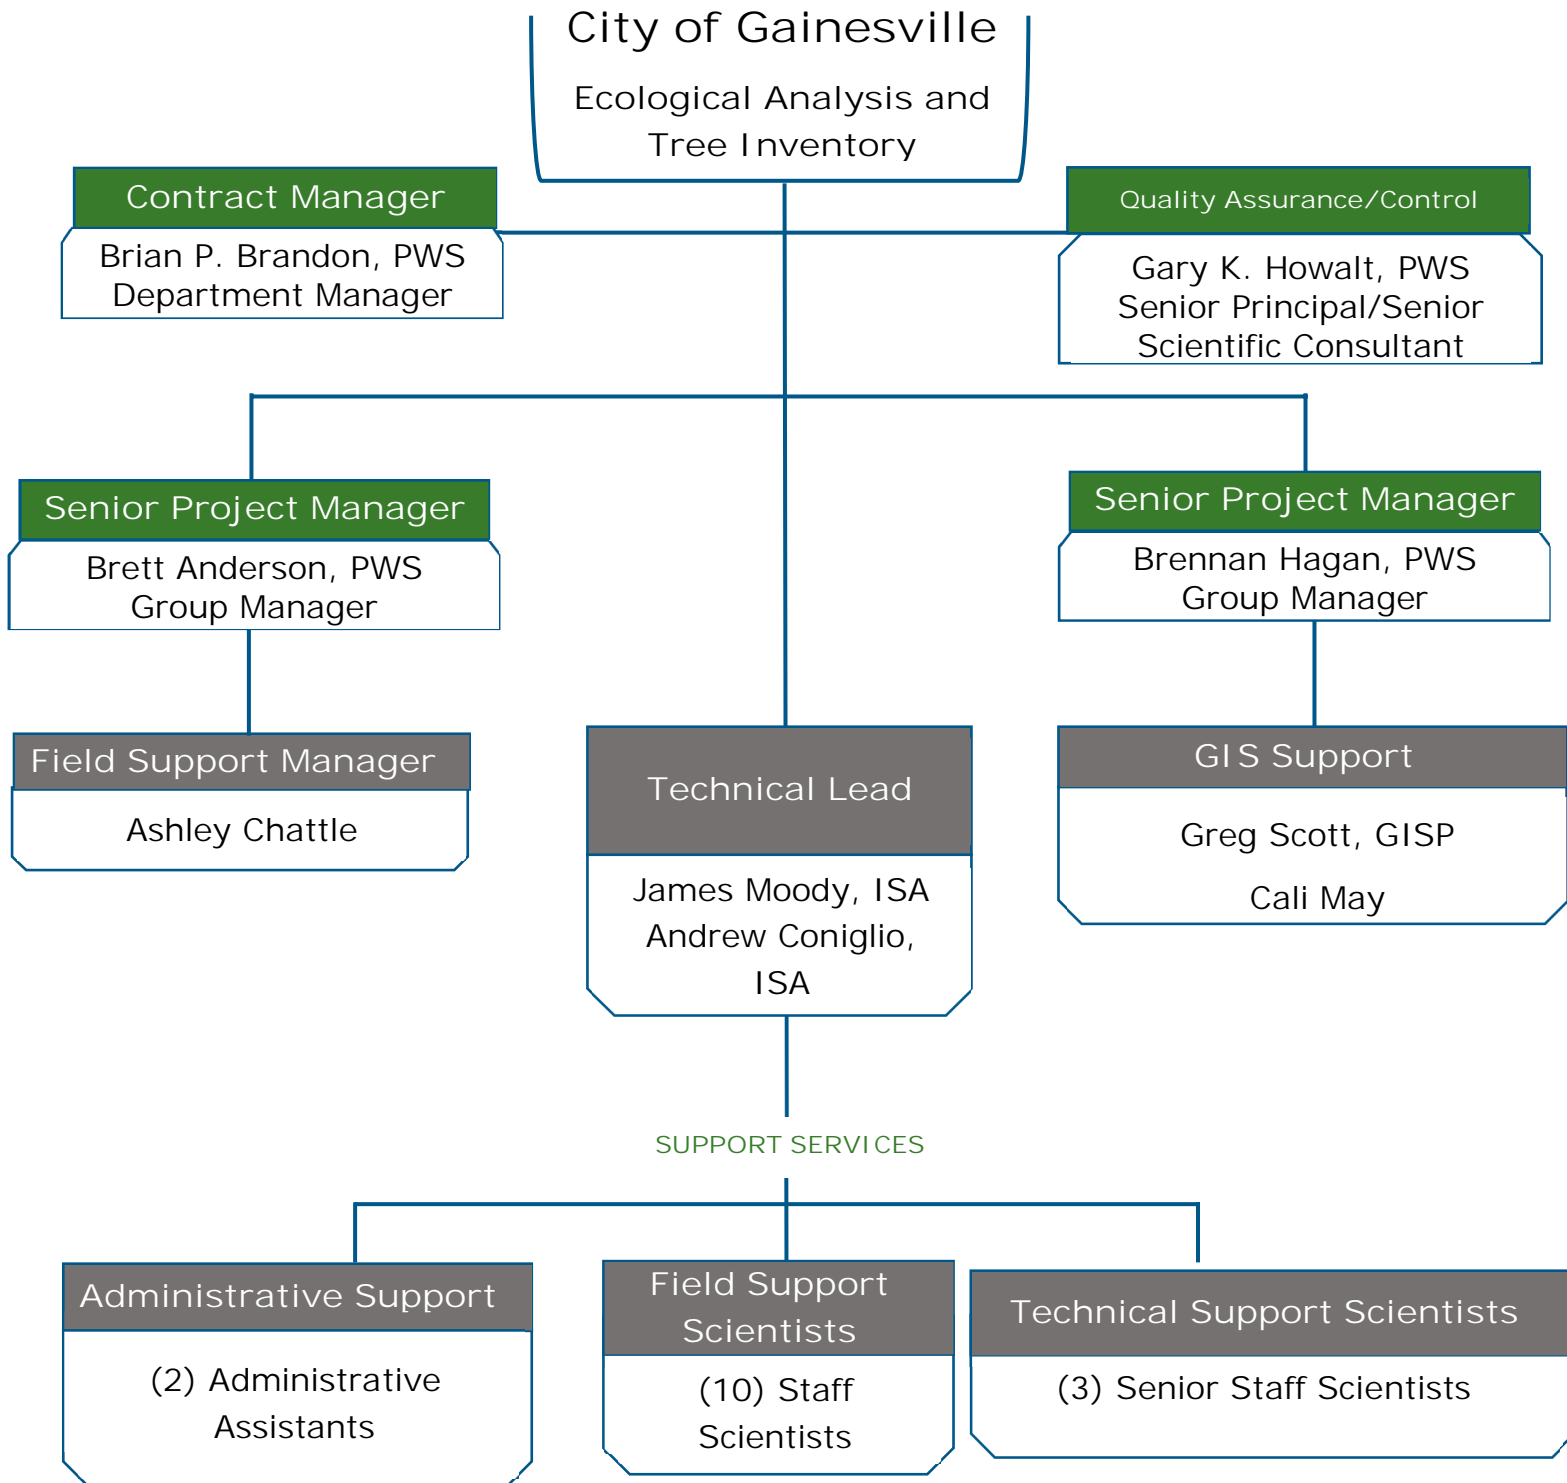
City of Gainesville

Ecological Analysis and Tree Inventory

Contract Manager

Brian P. Brandon, PWS
Department Manager

Quality Assurance/Control

Gary K. Howalt, PWS
Senior Principal/Senior Scientific Consultant

Senior Project Manager

Brett Anderson, PWS
Group Manager

Senior Project Manager

Brennan Hagan, PWS
Group Manager

Field Support Manager

Ashley Chattle

Technical Lead

James Moody, ISA
Andrew Coniglio, ISA

GIS Support

Greg Scott, GISP

Cali May

SUPPORT SERVICES

Administrative Support

(2) Administrative Assistants

Field Support Scientists

(10) Staff Scientists

Technical Support Scientists

(3) Senior Staff Scientists